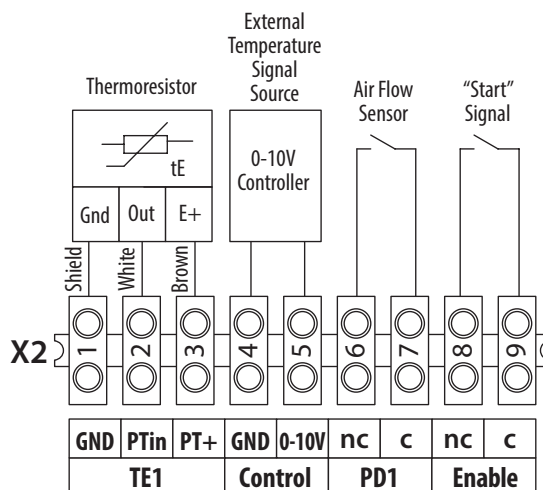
Thermoresistor

tE

Gnd | Out | E+

External Temperature Signal Source

0-10V Controller

Air Flow Sensor

“Start” Signal

Shield

White

Brown

X2

1 2 3 4 5 6 7 8 9

| GND | PTin | PT+ | GND | 0-10V | nc | c | nc | c |
|---|---|---|---|---|---|---|---|---|
| TE1 | | | Control | | PD1 | | Enable | |